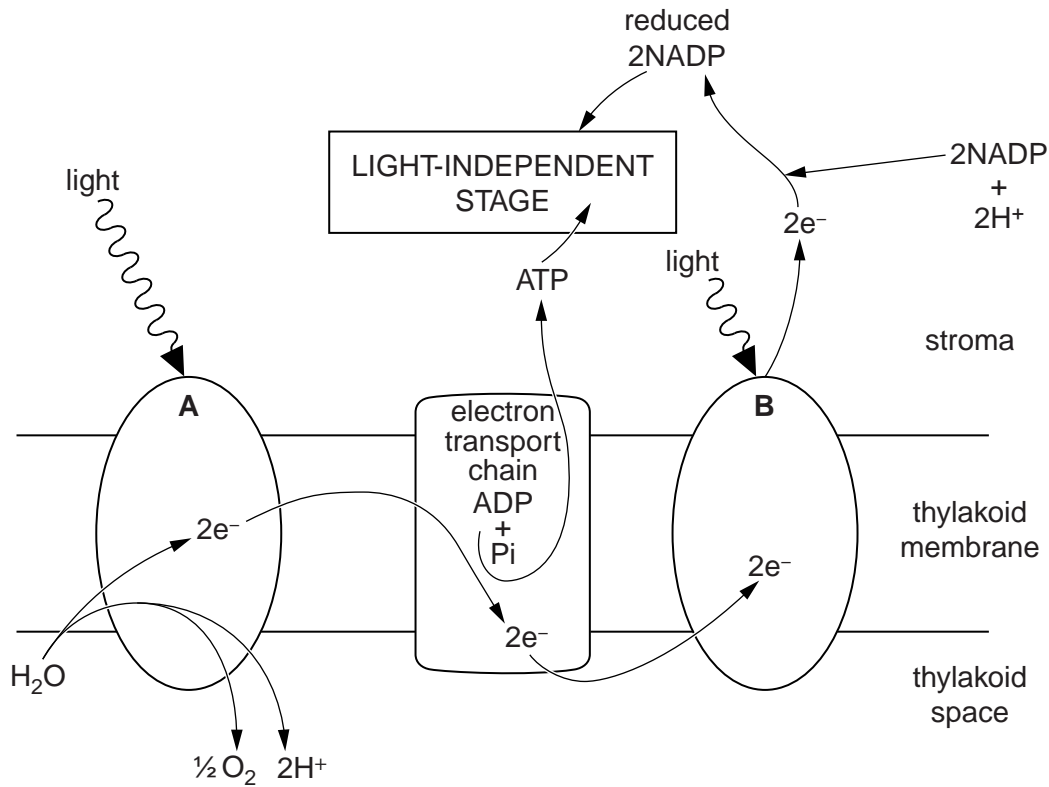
reduced
2NADP

LIGHT-INDEPENDENT
STAGE

2NADP
+
$2H^+$

light

$2e^-$

light

ATP

stroma

A

electron
transport
chain
ADP
+
Pi

B

thylakoid
membrane

$2e^-$

$2e^-$

$2e^-$

$H_2O$

thylakoid
space

$\frac{1}{2}O_2$ $2H^+$